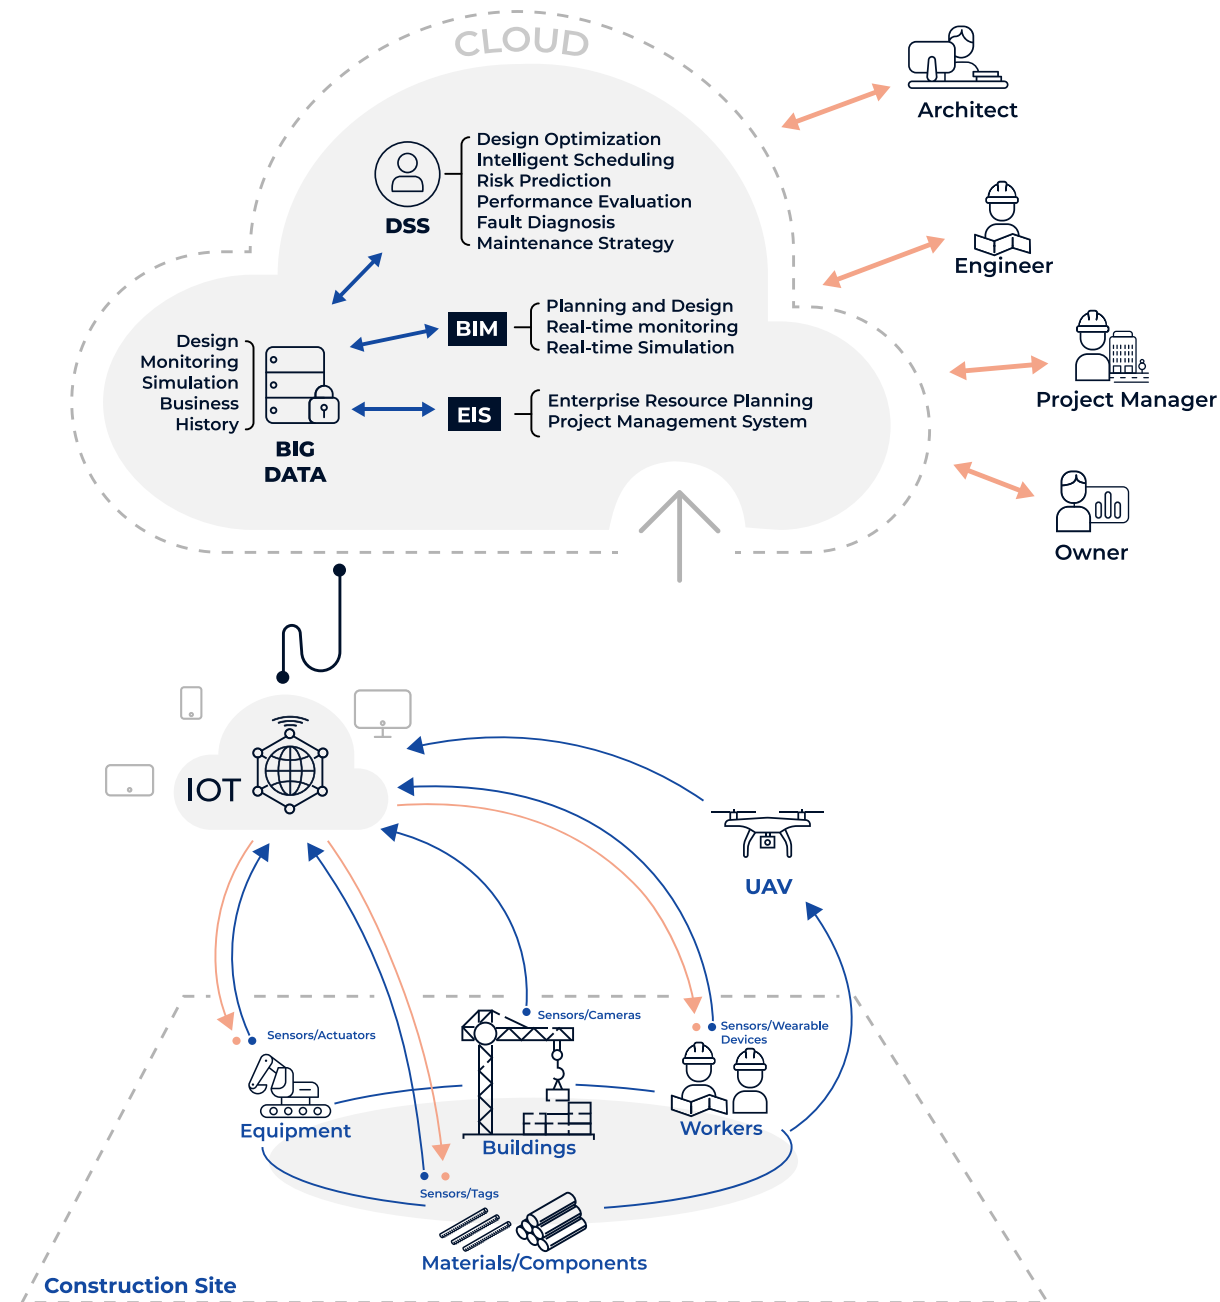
CLOUD

DSS

Design Optimization
Intelligent Scheduling
Risk Prediction
Performance Evaluation
Fault Diagnosis
Maintenance Strategy

Architect

Engineer

Design
Monitoring
Simulation
Business
History

BIG DATA

BIM

Planning and Design
Real-time monitoring
Real-time Simulation

EIS

Enterprise Resource Planning
Project Management System

Project Manager

Owner

IOT

UAV

Sensors/Actuators

Sensors/Cameras

Sensors/Wearable Devices

Equipment

Buildings

Workers

Sensors/Tags

Materials/Components

Construction Site